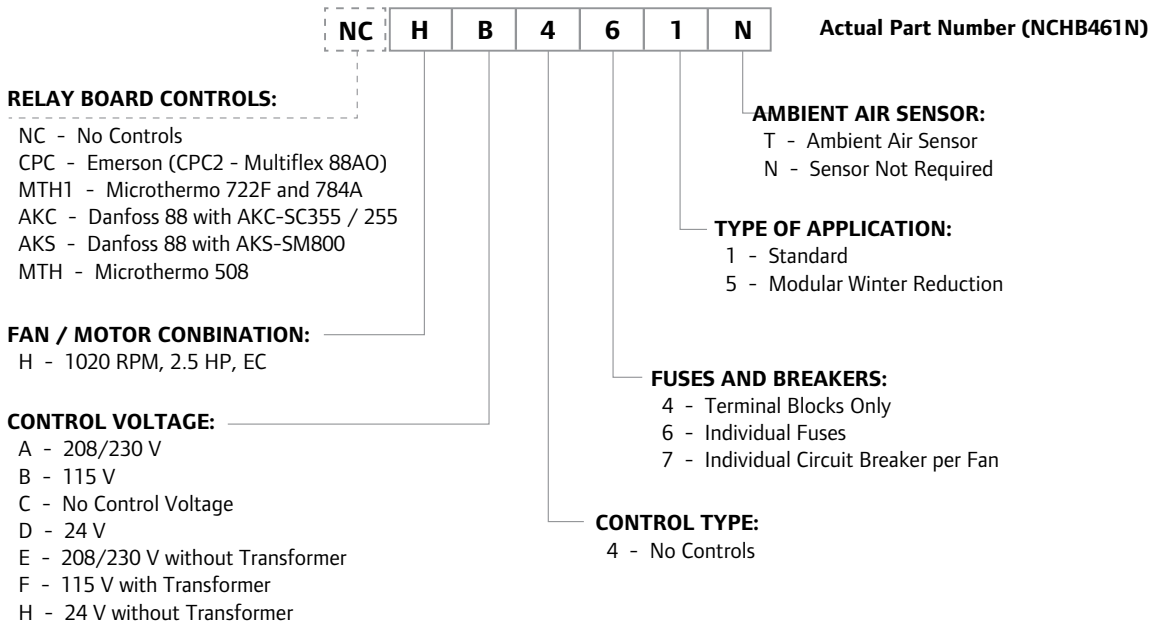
NC H B 4 6 1 N Actual Part Number (NCHB461N)

RELAY BOARD CONTROLS:
NC - No Controls
CPC - Emerson (CPC2 - Multiflex 88AO)
MTH1 - Microthermo 722F and 784A
AKC - Danfoss 88 with AKC-SC355 / 255
AKS - Danfoss 88 with AKS-SM800
MTH - Microthermo 508

AMBIENT AIR SENSOR:
T - Ambient Air Sensor
N - Sensor Not Required

TYPE OF APPLICATION:
1 - Standard
5 - Modular Winter Reduction

FAN / MOTOR CONBINATION:
H - 1020 RPM, 2.5 HP, EC

FUSES AND BREAKERS:
4 - Terminal Blocks Only
6 - Individual Fuses
7 - Individual Circuit Breaker per Fan

CONTROL VOLTAGE:
A - 208/230 V
B - 115 V
C - No Control Voltage
D - 24 V
E - 208/230 V without Transformer
F - 115 V with Transformer
H - 24 V without Transformer

CONTROL TYPE:
4 - No Controls